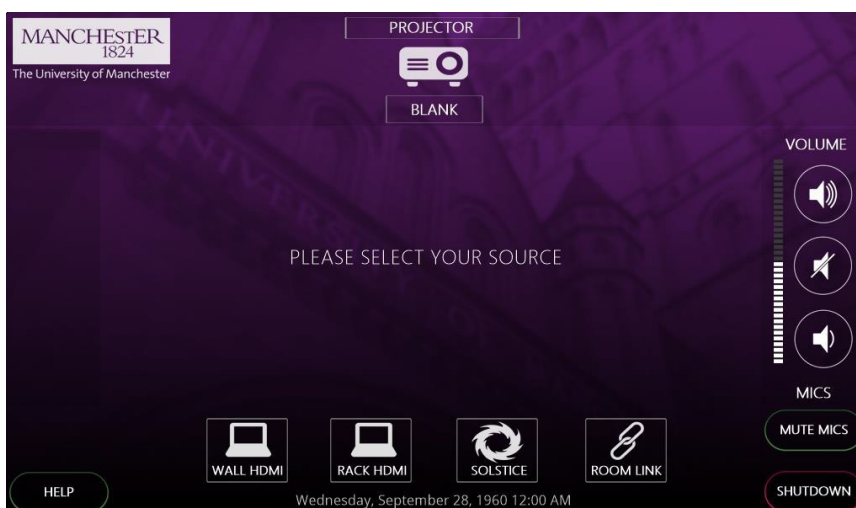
MANCHESTER
1824
The University of Manchester

PROJECTOR

BLANK

VOLUME

PLEASE SELECT YOUR SOURCE

MICS

MUTE MICS

WALL HDMI

RACK HDMI

SOLSTICE

ROOM LINK

HELP

Wednesday, September 28, 1960 12:00 AM

SHUTDOWN